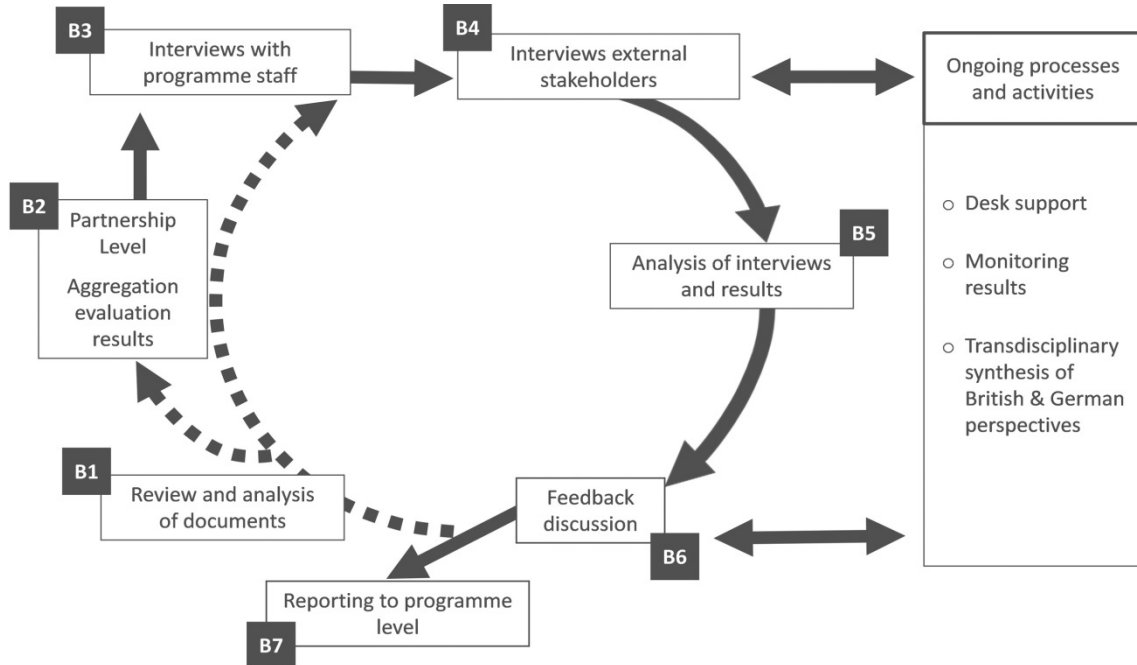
B3 Interviews with programme staff

B4 Interviews external stakeholders

Ongoing processes and activities

B2 Partnership Level

Aggregation evaluation results

○ Desk support

○ Monitoring results

○ Transdisciplinary synthesis of British & German perspectives

B5 Analysis of interviews and results

B1 Review and analysis of documents

Feedback discussion B6

Reporting to programme level B7